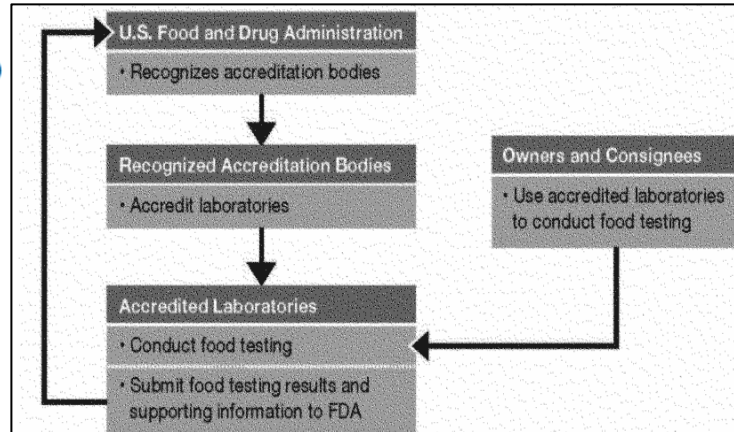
U.S. Food and Drug Administration

• Recognizes accreditation bodies

Recognized Accreditation Bodies

• Accredit laboratories

Accredited Laboratories

• Conduct food testing

• Submit food testing results and supporting information to FDA

Owners and Consignees

• Use accredited laboratories to conduct food testing